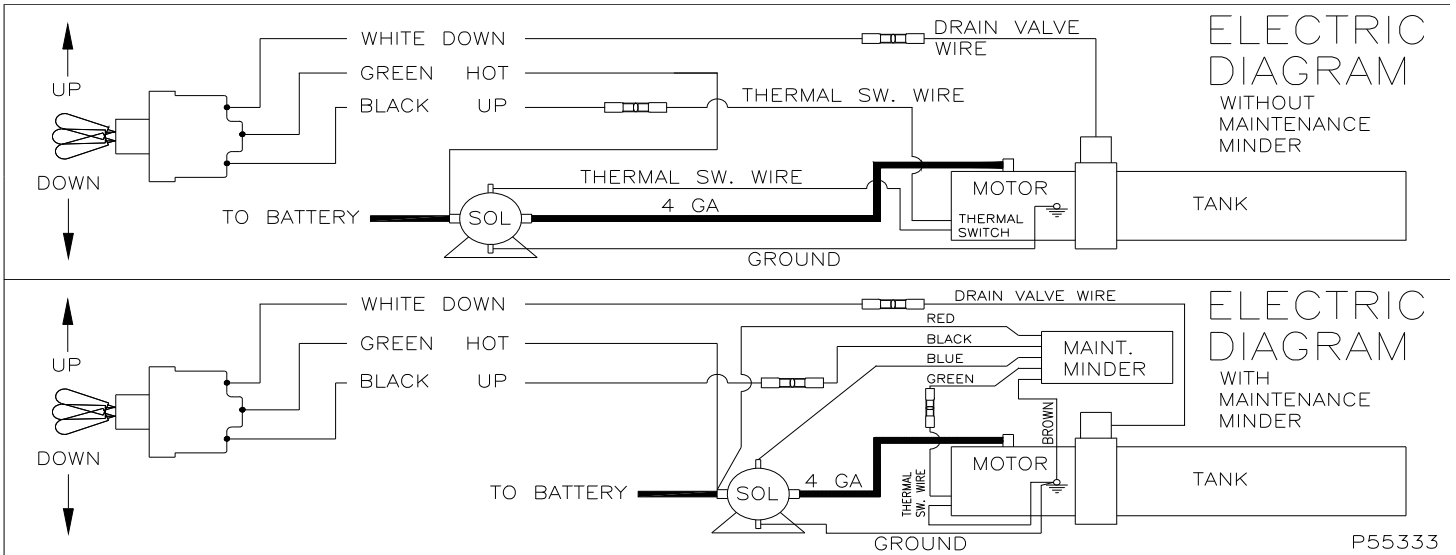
UP

DOWN

WHITE DOWN

GREEN HOT

BLACK UP

DRAIN VALVE WIRE

THERMAL SW. WIRE

ELECTRIC DIAGRAM
WITHOUT MAINTENANCE MINDER

THERMAL SW. WIRE

TO BATTERY

SOL

4 GA

MOTOR

THERMAL SWITCH

TANK

GROUND

UP

DOWN

WHITE DOWN

GREEN HOT

BLACK UP

DRAIN VALVE WIRE

RED

BLACK

BLUE

GREEN

MAINT. MINDER

ELECTRIC DIAGRAM
WITH MAINTENANCE MINDER

BROWN

THERMAL SW. WIRE

TO BATTERY

SOL

4 GA

MOTOR

TANK

GROUND

P55333